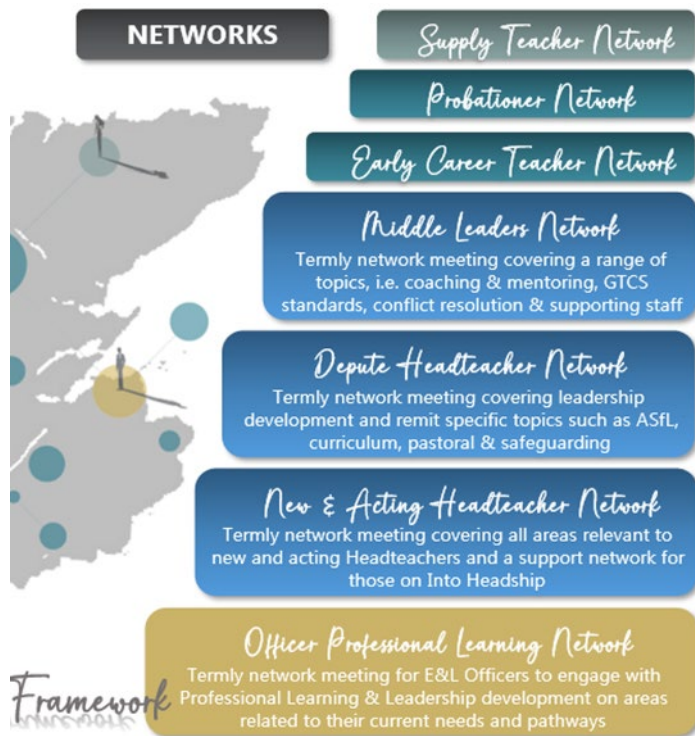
NETWORKS

Supply Teacher Network

Probationer Network

Early Career Teacher Network

Middle Leaders Network
Termly network meeting covering a range of topics, i.e. coaching & mentoring, GTCS standards, conflict resolution & supporting staff

Depute Headteacher Network
Termly network meeting covering leadership development and remit specific topics such as ASfL, curriculum, pastoral & safeguarding

New & Acting Headteacher Network
Termly network meeting covering all areas relevant to new and acting Headteachers and a support network for those on Into Headship

Officer Professional Learning Network
Termly network meeting for E&L Officers to engage with Professional Learning & Leadership development on areas related to their current needs and pathways

Framework